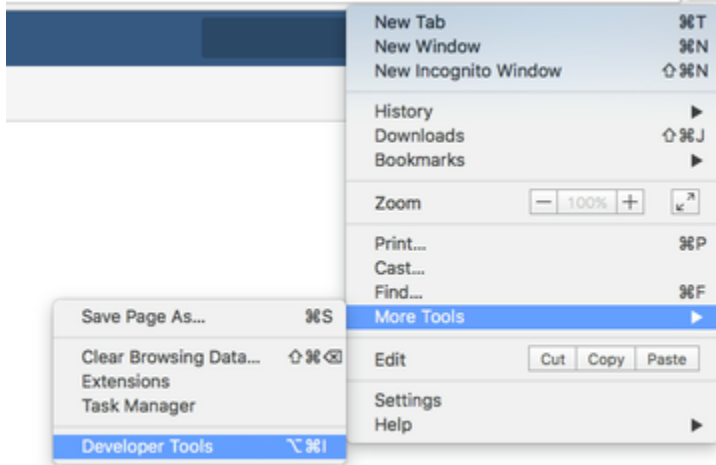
New Tab ⌘T
New Window ⌘N
New Incognito Window ⇧⌘N

History ▶
Downloads ⇧⌘J
Bookmarks ▶

Zoom − 100% +

Print... ⌘P
Cast...
Find... ⌘F
More Tools ▶

Edit Cut Copy Paste

Settings
Help ▶

Save Page As... ⌘S

Clear Browsing Data... ⇧⌘⌫
Extensions
Task Manager

Developer Tools ⌥⌘I